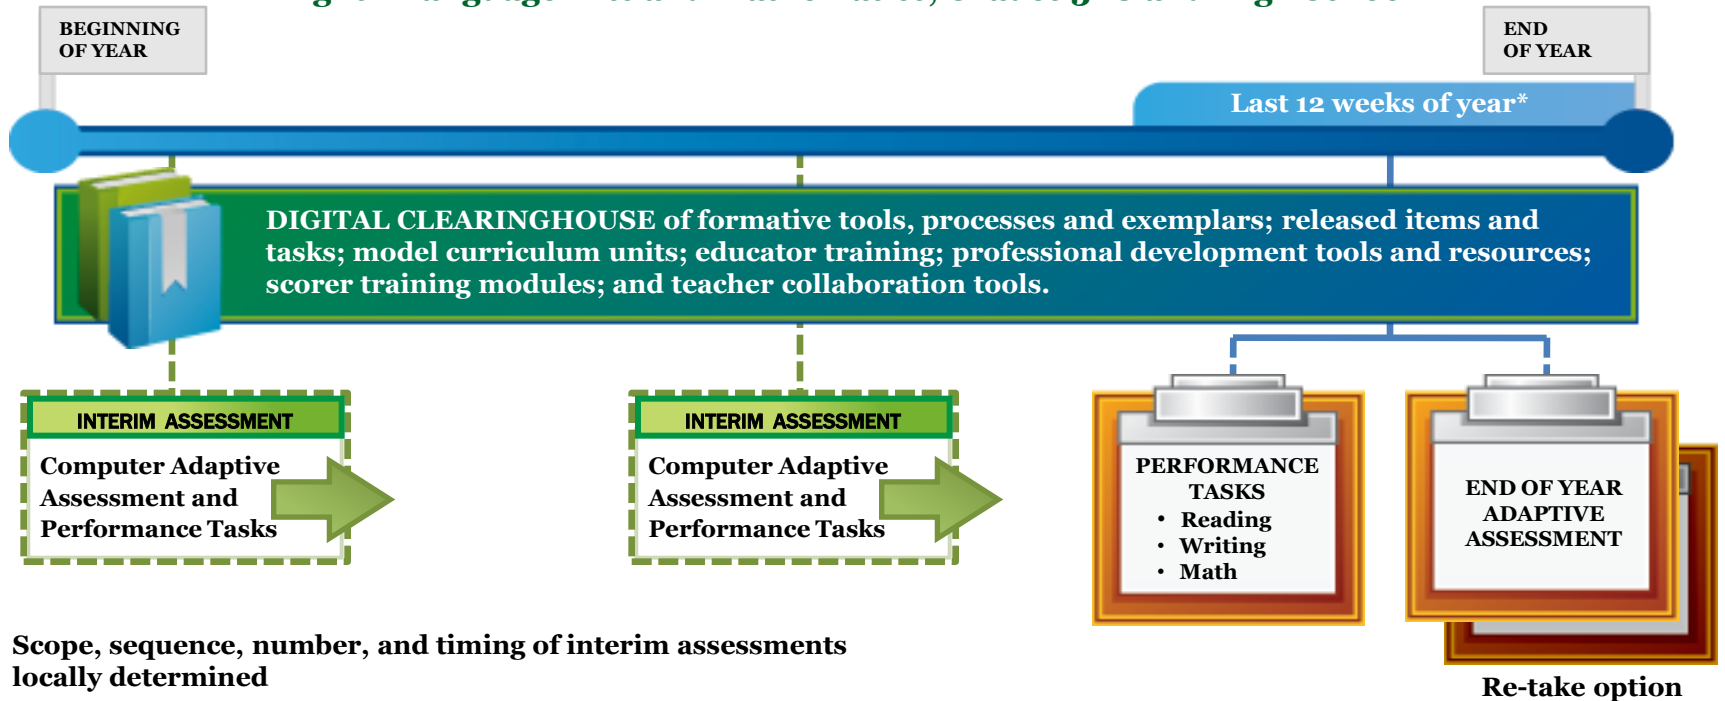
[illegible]

BEGINNING OF YEAR

END OF YEAR

Last 12 weeks of year*

DIGITAL CLEARINGHOUSE of formative tools, processes and exemplars; released items and tasks; model curriculum units; educator training; professional development tools and resources; scorer training modules; and teacher collaboration tools.

INTERIM ASSESSMENT

Computer Adaptive Assessment and Performance Tasks

INTERIM ASSESSMENT

Computer Adaptive Assessment and Performance Tasks

PERFORMANCE TASKS
• Reading
• Writing
• Math

END OF YEAR ADAPTIVE ASSESSMENT

Scope, sequence, number, and timing of interim assessments locally determined

Re-take option